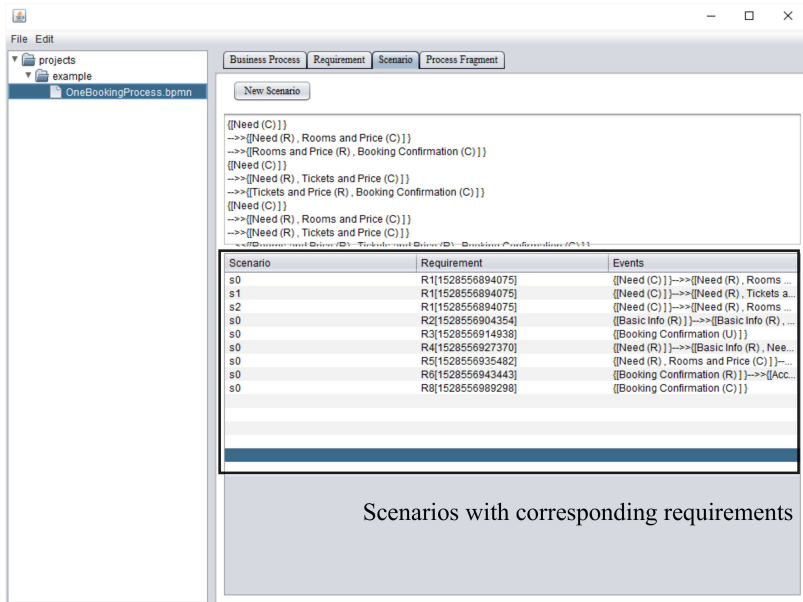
File Edit

projects
example
OneBookingProcess.bpmn

Business Process | Requirement | Scenario | Process Fragment

New Scenario

{[Need (C) ] }
-->>{[Need (R) , Rooms and Price (C) ] }
-->>{[Rooms and Price (R) , Booking Confirmation (C) ] }
{[Need (C) ] }
-->>{[Need (R) , Tickets and Price (C) ] }
-->>{[Tickets and Price (R) , Booking Confirmation (C) ] }
{[Need (C) ] }
-->>{[Need (R) , Rooms and Price (C) ] }
-->>{[Need (R) , Tickets and Price (C) ] }
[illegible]

| Scenario | Requirement | Events |
|---|---|---|
| s0 | R1[1528556894075] | {[Need (C) ] }-->>{[Need (R) , Rooms ... |
| s1 | R1[1528556894075] | {[Need (C) ] }-->>{[Need (R) , Tickets a... |
| s2 | R1[1528556894075] | {[Need (C) ] }-->>{[Need (R) , Rooms ... |
| s0 | R2[1528556904354] | {[Basic Info (R) ] }-->>{[Basic Info (R) , ... |
| s0 | R3[1528556914938] | {[Booking Confirmation (U) ] } |
| s0 | R4[1528556927370] | {[Need (R) ] }-->>{[Basic Info (R) , Nee... |
| s0 | R5[1528556935482] | {[Need (R) , Rooms and Price (C) ] }-... |
| s0 | R6[1528556943443] | {[Booking Confirmation (R) ] }-->>{[Acc... |
| s0 | R8[1528556989298] | {[Booking Confirmation (C) ] } |

Scenarios with corresponding requirements